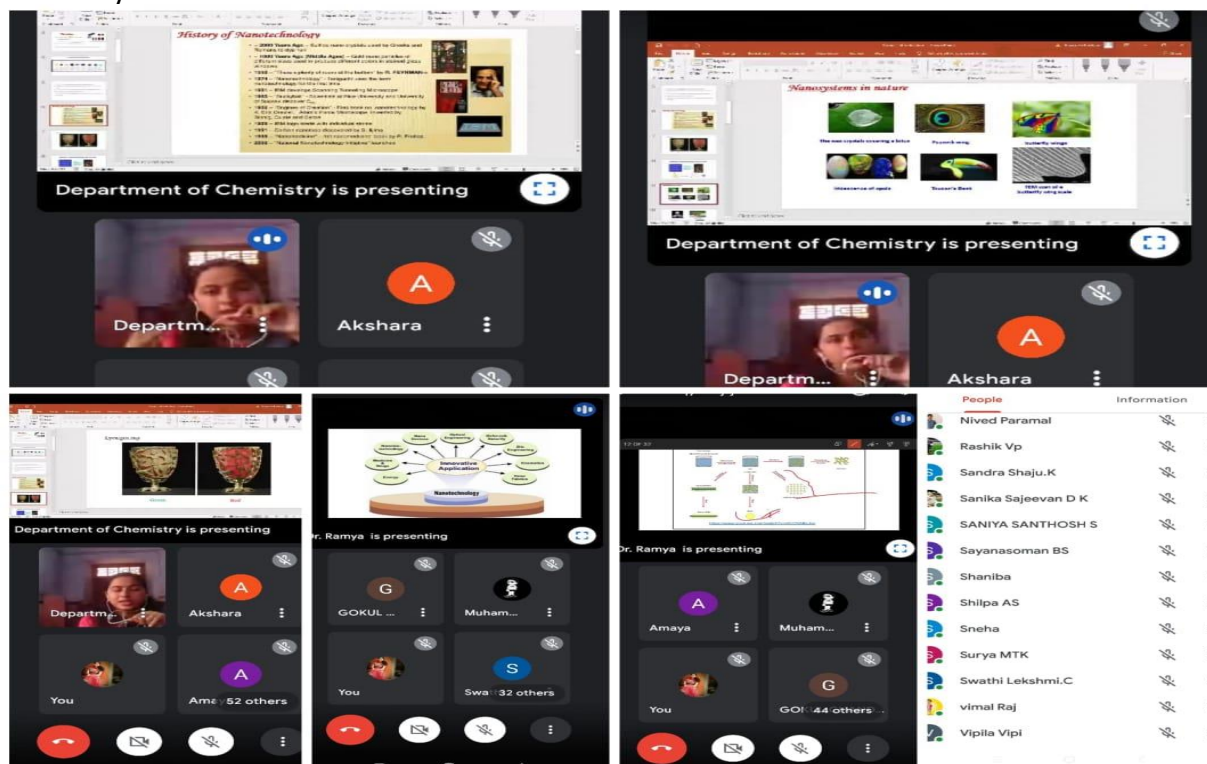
History of Nanotechnology

Department of Chemistry is presenting

Departm...

Akshara

Nanosystems in nature

The wax crystals covering a lotus

Peacock wing

Butterfly wings

Iridescence of opals

Toucan's Beak

Department of Chemistry is presenting

Departm...

Akshara

Department of Chemistry is presenting

Departm...

Akshara

You

Ama 52 others

Innovative Application

Nanotechnology

Dr. Ramya is presenting

GOKUL ...

Muham...

You

Swa 32 others

Dr. Ramya is presenting

Amaya

Muham...

You

GOK 44 others

People

Information

Nived Paramal

Rashik Vp

Sandra Shaju.K

Sanika Sajeevan D K

SANIYA SANTHOSH S

Sayanasoman BS

Shaniba

Shilpa AS

Sneha

Surya MTK

Swathi Lekshmi.C

vimal Raj

Vipila Vipi